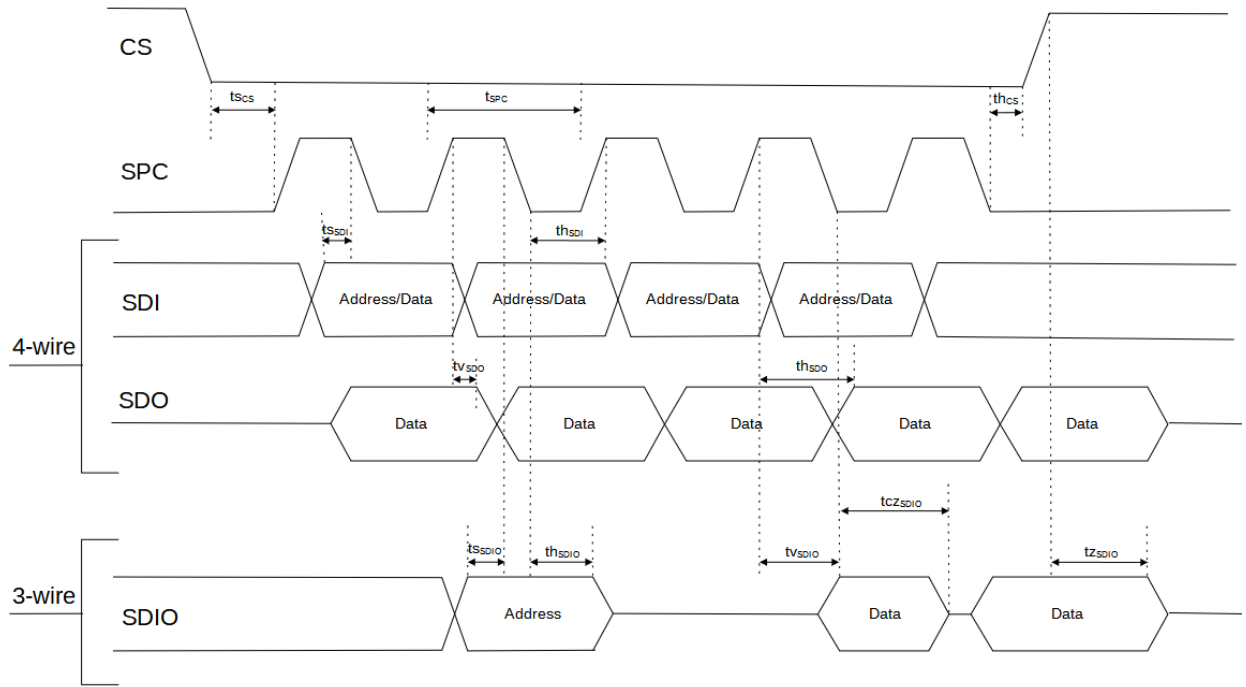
CS

$ts_{CS}$

$t_{SPC}$

$th_{CS}$

SPC

$ts_{SDI}$

$th_{SDI}$

SDI

Address/Data

Address/Data

Address/Data

Address/Data

4-wire

$tv_{SDO}$

$th_{SDO}$

SDO

Data

Data

Data

Data

Data

$tcz_{SDIO}$

$ts_{SDIO}$

$th_{SDIO}$

$tv_{SDIO}$

$tz_{SDIO}$

3-wire

SDIO

Address

Data

Data